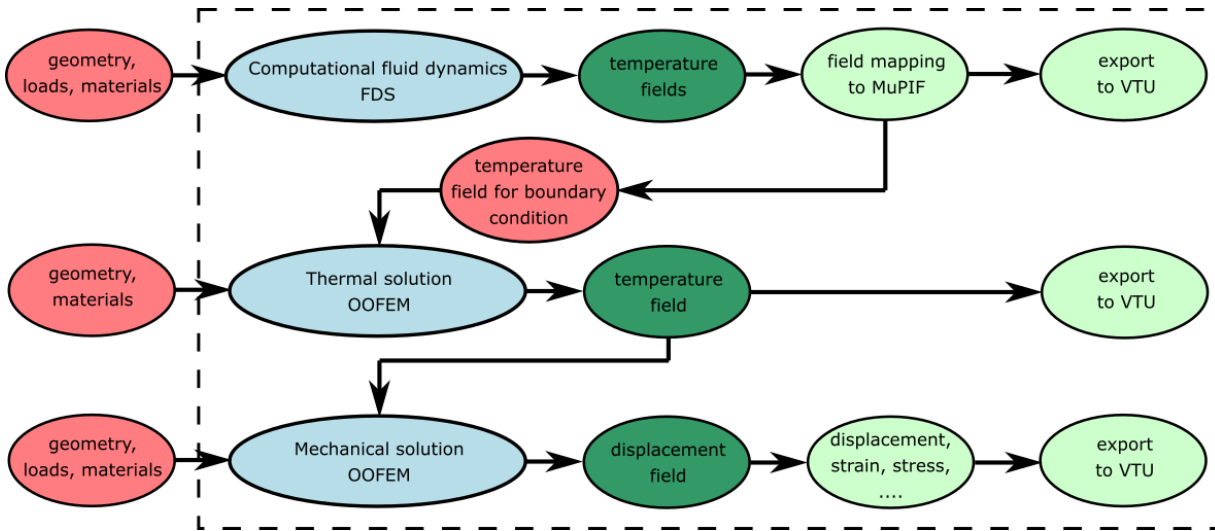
geometry, loads, materials

Computational fluid dynamics FDS

temperature fields

field mapping to MuPIF

export to VTU

temperature field for boundary condition

geometry, materials

Thermal solution OOFEM

temperature field

export to VTU

geometry, loads, materials

Mechanical solution OOFEM

displacement field

displacement, strain, stress, ....

export to VTU